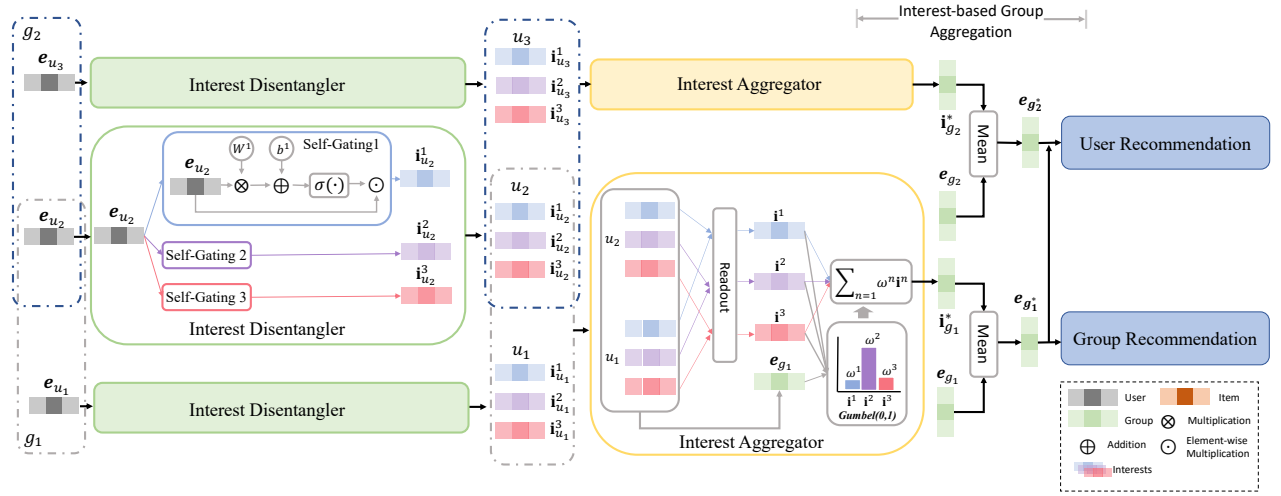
Interest-based Group Aggregation

$g_2$

$\boldsymbol{e}_{u_3}$

Interest Disentangler

$u_3$
$\mathbf{i}_{u_3}^1$
$\mathbf{i}_{u_3}^2$
$\mathbf{i}_{u_3}^3$

Interest Aggregator

$\mathbf{i}_{g_2}^*$

Mean

$\boldsymbol{e}_{g_2^*}$

User Recommendation

$\boldsymbol{e}_{u_2}$

$\boldsymbol{e}_{u_2}$

$W^1$

$b^1$

Self-Gating1

$\sigma(\cdot)$

$\mathbf{i}_{u_2}^1$

Self-Gating 2

$\mathbf{i}_{u_2}^2$

Self-Gating 3

$\mathbf{i}_{u_2}^3$

Interest Disentangler

$u_2$
$\mathbf{i}_{u_2}^1$
$\mathbf{i}_{u_2}^2$
$\mathbf{i}_{u_2}^3$

$u_2$

$u_1$

Readout

$\mathbf{i}^1$

$\mathbf{i}^2$

$\mathbf{i}^3$

$\boldsymbol{e}_{g_1}$

$\sum_{n=1} \omega^n \mathbf{i}^n$

$\omega^2$

$\omega^1$

$\omega^3$

$\mathbf{i}^1$ $\mathbf{i}^2$ $\mathbf{i}^3$

Gumbel(0,1)

Interest Aggregator

$\boldsymbol{e}_{g_2}$

$\mathbf{i}_{g_1}^*$

Mean

$\boldsymbol{e}_{g_1^*}$

Group Recommendation

$\boldsymbol{e}_{g_1}$

$\boldsymbol{e}_{u_1}$

Interest Disentangler

$g_1$

$u_1$
$\mathbf{i}_{u_1}^1$
$\mathbf{i}_{u_1}^2$
$\mathbf{i}_{u_1}^3$

User
Item
Group
Multiplication
Addition
Element-wise Multiplication
Interests